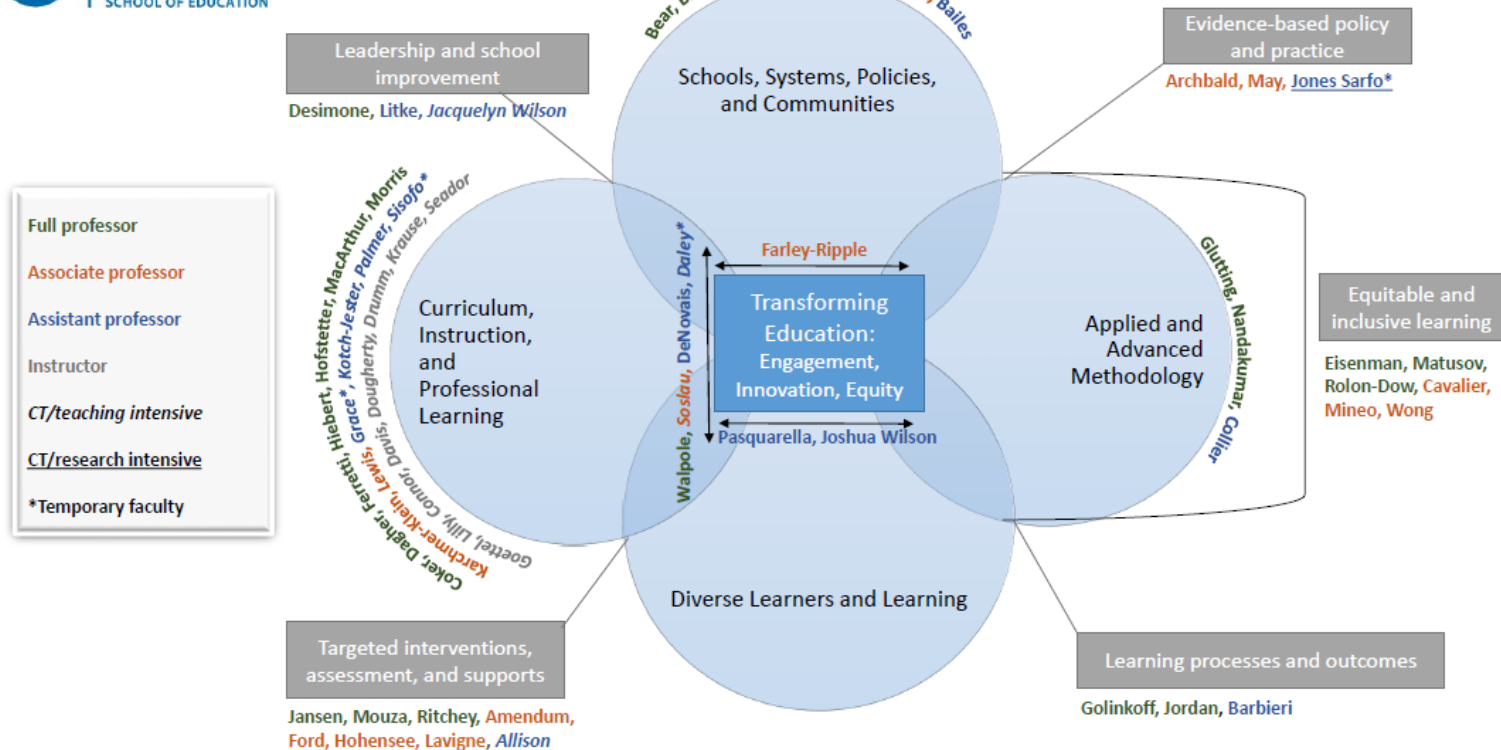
SCHOOL OF EDUCATION

Bear, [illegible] Bailes

Leadership and school improvement

Desimone, Litke, Jacquelyn Wilson

Schools, Systems, Policies, and Communities

Evidence-based policy and practice

Archbald, May, Jones Sarfo*

Full professor

Associate professor

Assistant professor

Instructor

CT/teaching intensive

CT/research intensive

*Temporary faculty

Coker, Dagher, Ferretti, Hiebert, Hofstetter, MacArthur, Morris

Karchmer-Klein, Lewis, Grace*, Kotch-Jester, Palmer, Sisofo*

Goettel, Lilly, Connor, Davis, Dougherty, Drumm, Krause, Seador

Curriculum, Instruction, and Professional Learning

Walpole, Soslau, DeNovais, Daley*

Farley-Ripple

Transforming Education: Engagement, Innovation, Equity

Pasquarella, Joshua Wilson

Glutting, Nandakumar, Collier

Applied and Advanced Methodology

Equitable and inclusive learning

Eisenman, Matusov, Rolon-Dow, Cavalier, Mineo, Wong

Diverse Learners and Learning

Targeted interventions, assessment, and supports

Jansen, Mouza, Ritchey, Amendum, Ford, Hohensee, Lavigne, Allison

Learning processes and outcomes

Golinkoff, Jordan, Barbieri